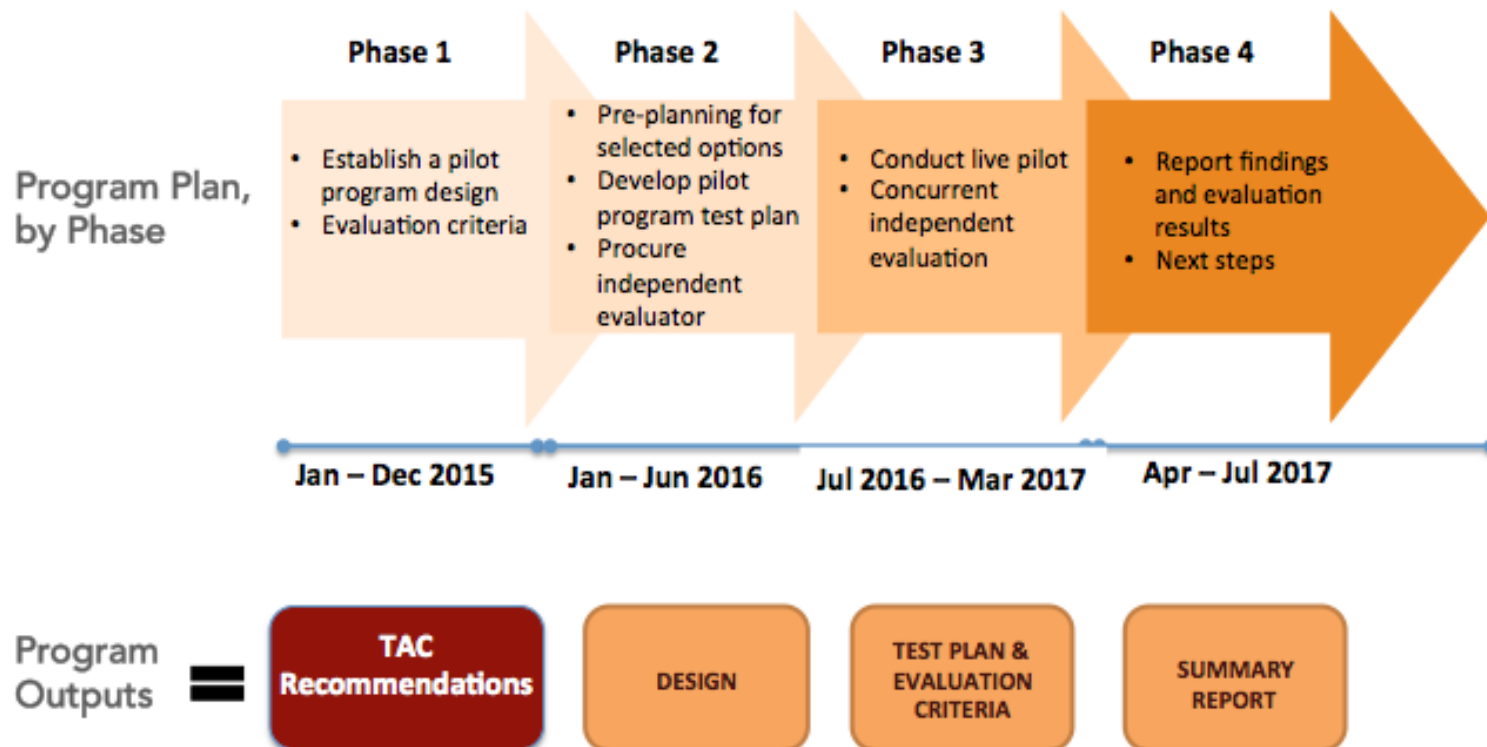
Program Plan, by Phase

Phase 1
- Establish a pilot program design
- Evaluation criteria

Phase 2
- Pre-planning for selected options
- Develop pilot program test plan
- Procure independent evaluator

Phase 3
- Conduct live pilot
- Concurrent independent evaluation

Phase 4
- Report findings and evaluation results
- Next steps

Jan – Dec 2015

Jan – Jun 2016

Jul 2016 – Mar 2017

Apr – Jul 2017

Program Outputs =

TAC Recommendations

DESIGN

TEST PLAN & EVALUATION CRITERIA

SUMMARY REPORT